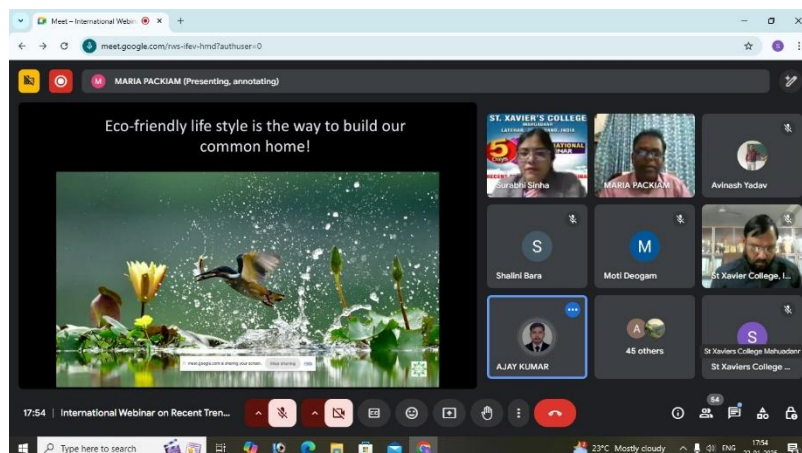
Meet – International Webin ×
+
meet.google.com/rws-ifev-hmd?authuser=0
M MARIA PACKIAM (Presenting, annotating)

Eco-friendly life style is the way to build our common home!

meet.google.com is sharing your screen. Stop sharing Hide

ST. XAVIER'S COLLEGE
5
Surabhi Sinha
MARIA PACKIAM
Avinash Yadav
S
Shalini Bara
M
Moti Deogam
St Xavier College, I...
AJAY KUMAR
A
45 others
S
St Xaviers College Mahuadanr
St Xaviers College ...

17:54 | International Webinar on Recent Tren...
54

Type here to search
23°C Mostly cloudy
ENG
17:54